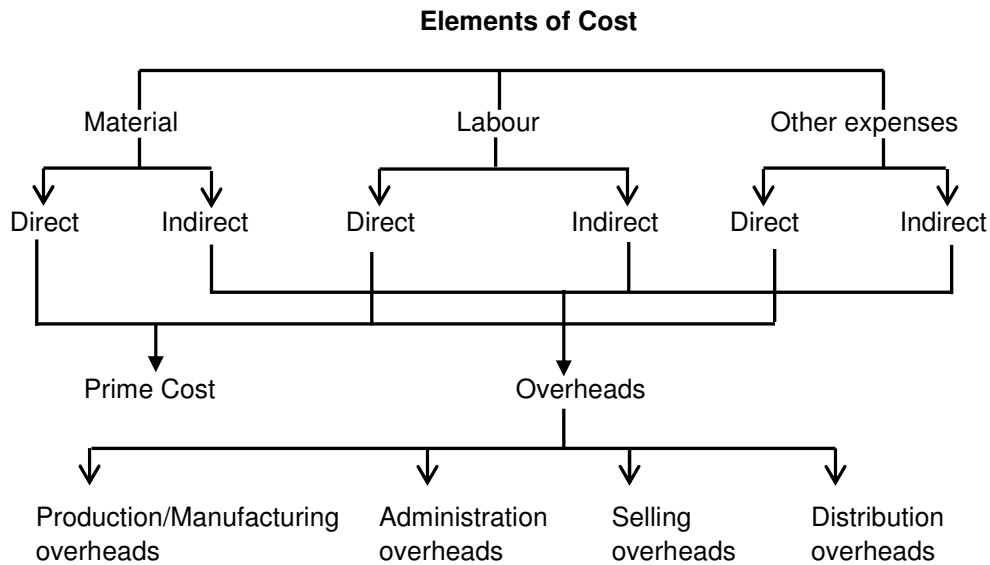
Elements of Cost

Material

Labour

Other expenses

Direct

Indirect

Direct

Indirect

Direct

Indirect

Prime Cost

Overheads

Production/Manufacturing overheads

Administration overheads

Selling overheads

Distribution overheads